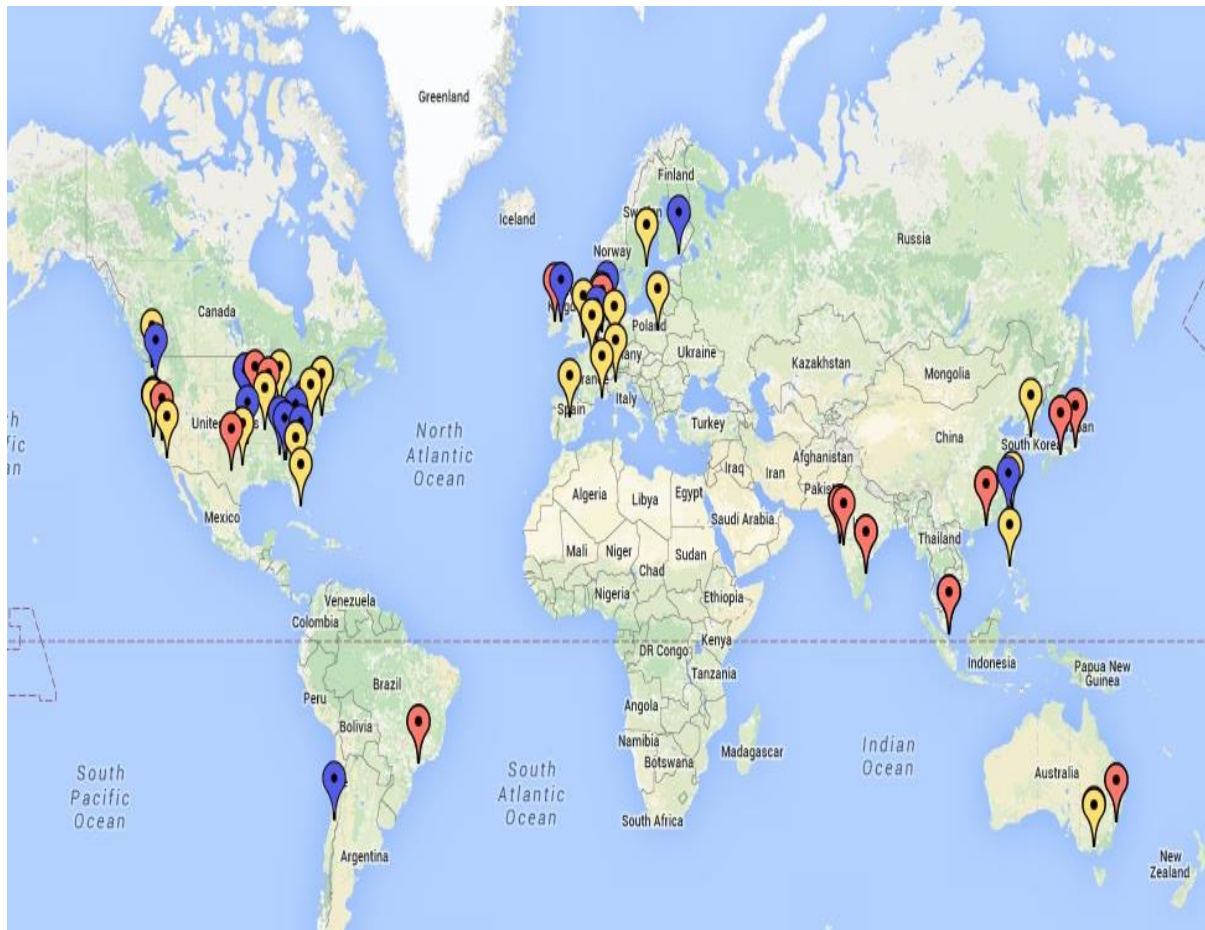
Greenland
Iceland
Finland
Sweden
Norway
Russia
Canada
Poland
Ukraine
Kazakhstan
Mongolia
United States
North Atlantic Ocean
Spain
France
Germany
Italy
Turkey
China
South Korea
Japan
Iraq
Iran
Afghanistan
Pakistan
Algeria
Libya
Egypt
Saudi Arabia
Mexico
Mali
Niger
Chad
Sudan
Thailand
Nigeria
Ethiopia
Venezuela
Colombia
Kenya
DR Congo
Tanzania
Indonesia
Papua New Guinea
Peru
Brazil
Bolivia
Angola
Namibia
Botswana
Madagascar
Indian Ocean
South Pacific Ocean
South Atlantic Ocean
Australia
South Africa
Argentina
New Zealand